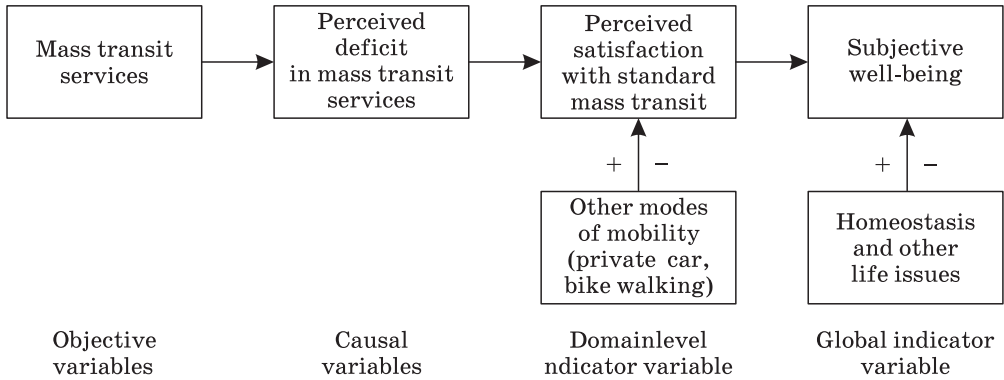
Mass transit services

Perceived deficit in mass transit services

Perceived satisfaction with standard mass transit

Subjective well-being

+ −

Other modes of mobility (private car, bike walking)

+ −

Homeostasis and other life issues

Objective variables

Causal variables

Domainlevel ndicator variable

Global indicator variable